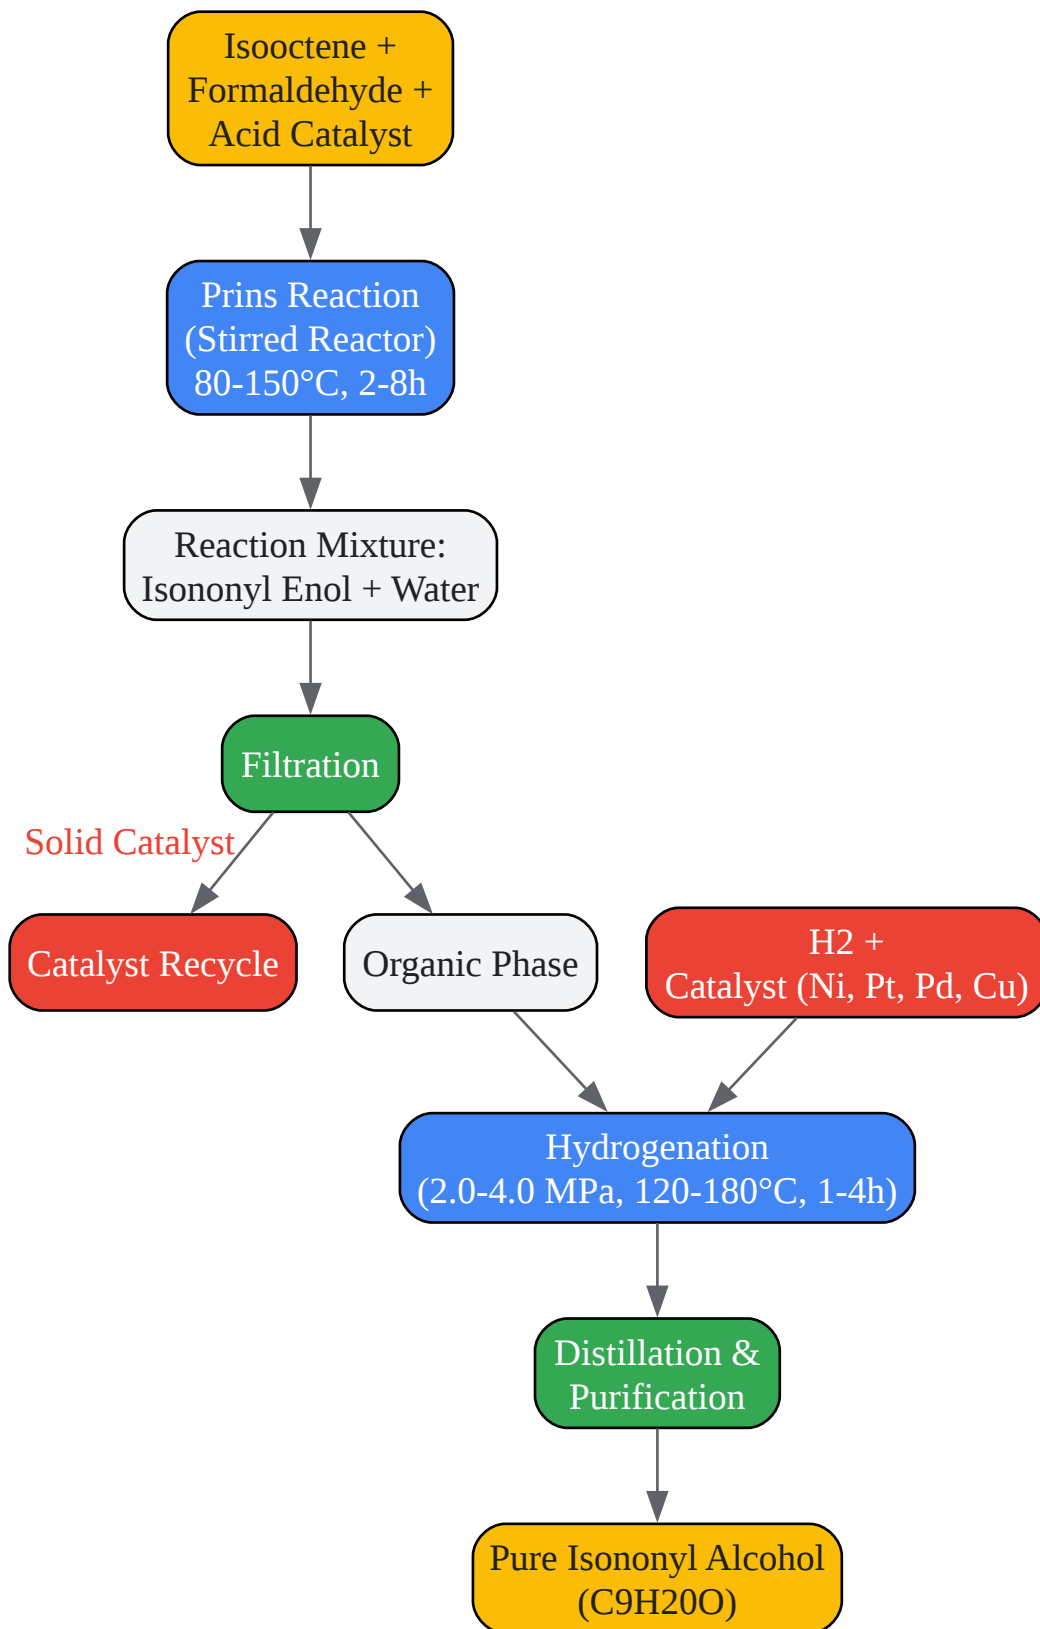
Isooctene + Formaldehyde + Acid Catalyst

Prins Reaction (Stirred Reactor) 80-150°C, 2-8h

Reaction Mixture: Isononyl Enol + Water

Filtration

Solid Catalyst

Catalyst Recycle

Organic Phase

H2 + Catalyst (Ni, Pt, Pd, Cu)

Hydrogenation (2.0-4.0 MPa, 120-180°C, 1-4h)

Distillation & Purification

Pure Isononyl Alcohol (C9H20O)